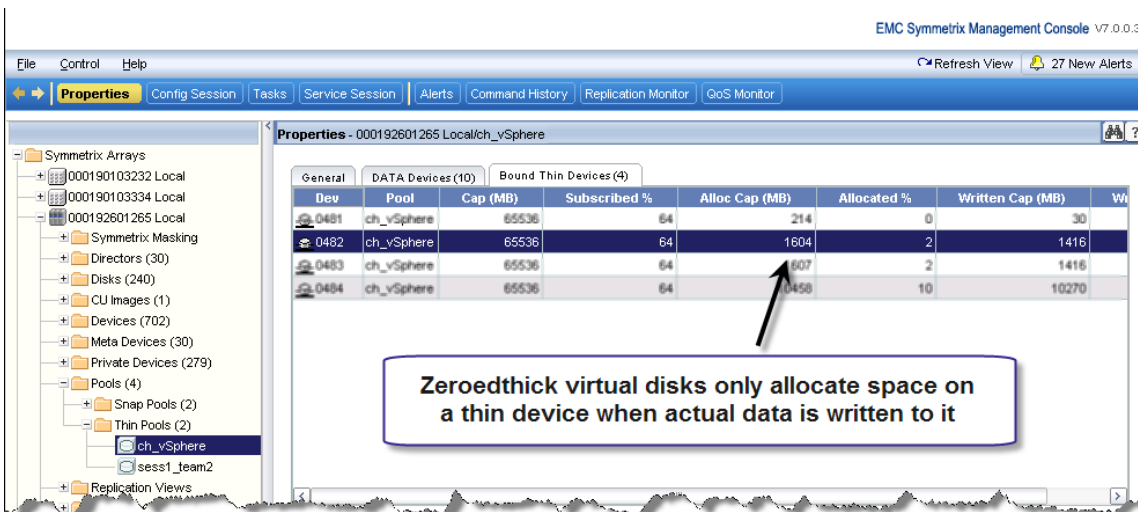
EMC Symmetrix Management Console V7.0.0.3

File Control Help

Refresh View 27 New Alerts

Properties Config Session Tasks Service Session Alerts Command History Replication Monitor QoS Monitor

Symmetrix Arrays
000190103232 Local
000190103334 Local
000192601265 Local
Symmetrix Masking
Directors (30)
Disks (240)
CU Images (1)
Devices (702)
Meta Devices (30)
Private Devices (279)
Pools (4)
Snap Pools (2)
Thin Pools (2)
ch_vSphere
sess1_team2
Replication Views

Properties - 000192601265 Local/ch_vSphere

General DATA Devices (10) Bound Thin Devices (4)

| Dev | Pool | Cap (MB) | Subscribed % | Alloc Cap (MB) | Allocated % | Written Cap (MB) | Wr |
|---|---|---|---|---|---|---|---|
| 0481 | ch_vSphere | 65536 | 64 | 214 | 0 | 30 | |
| 0482 | ch_vSphere | 65536 | 64 | 1604 | 2 | 1416 | |
| 0483 | ch_vSphere | 65536 | 64 | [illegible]607 | 2 | 1416 | |
| 0484 | ch_vSphere | 65536 | 64 | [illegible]0458 | 10 | 10270 | |

Zeroedthick virtual disks only allocate space on a thin device when actual data is written to it